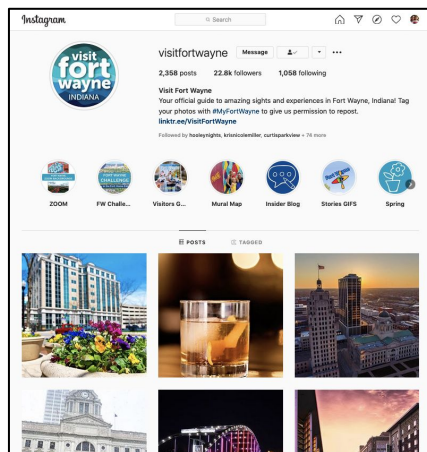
Instagram

Search

visit fort wayne INDIANA

visitfortwayne Message •••

2,358 posts 22.8k followers 1,058 following

Visit Fort Wayne
Your official guide to amazing sights and experiences in Fort Wayne, Indiana! Tag your photos with #MyFortWayne to give us permission to repost.
linktr.ee/VisitFortWayne

Followed by hooleynights, krisnicolemiller, curtisparkview + 74 more

ZOOM

FORT WAYNE CHALLENGE

FW Challe...

Visitors G...

Mural Map

Insider Blog

Stories GIFS

Spring

POSTS TAGGED